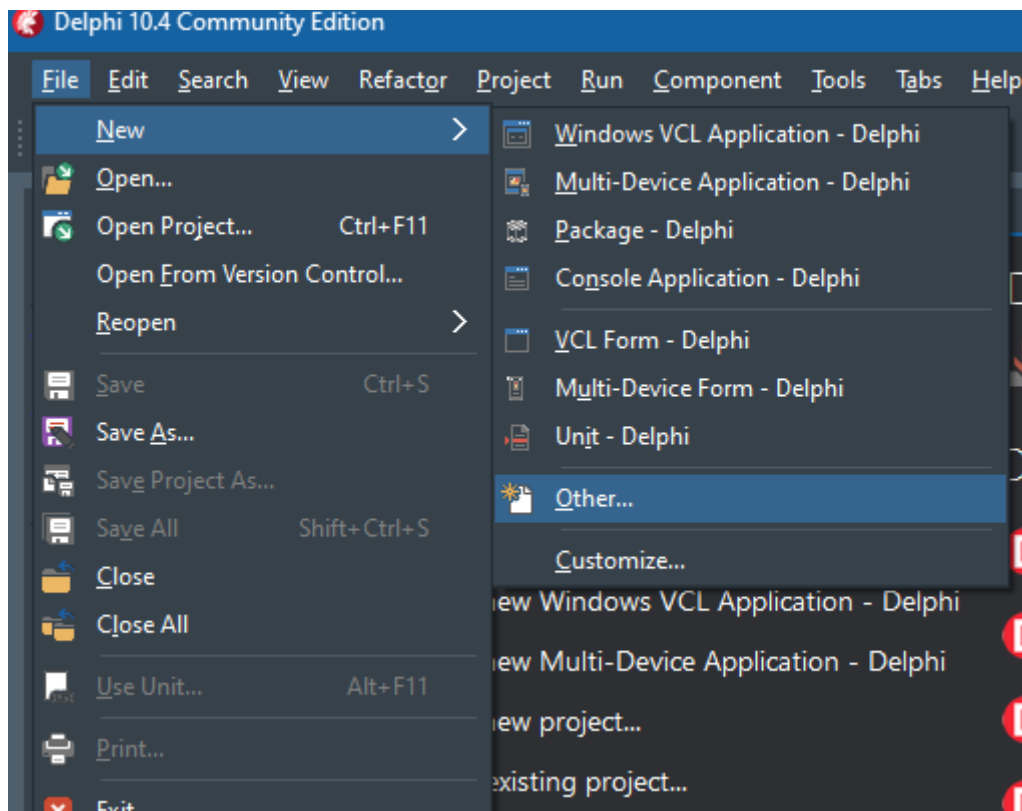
Delphi 10.4 Community Edition

File Edit Search View Refactor Project Run Component Tools Tabs Help

New
Open...
Open Project... Ctrl+F11
Open From Version Control...
Reopen
Save Ctrl+S
Save As...
Save Project As...
Save All Shift+Ctrl+S
Close
Close All
Use Unit... Alt+F11
Print...
Exit

Windows VCL Application - Delphi
Multi-Device Application - Delphi
Package - Delphi
Console Application - Delphi
VCL Form - Delphi
Multi-Device Form - Delphi
Unit - Delphi
Other...
Customize...

iew Windows VCL Application - Delphi
iew Multi-Device Application - Delphi
iew project...
existing project...